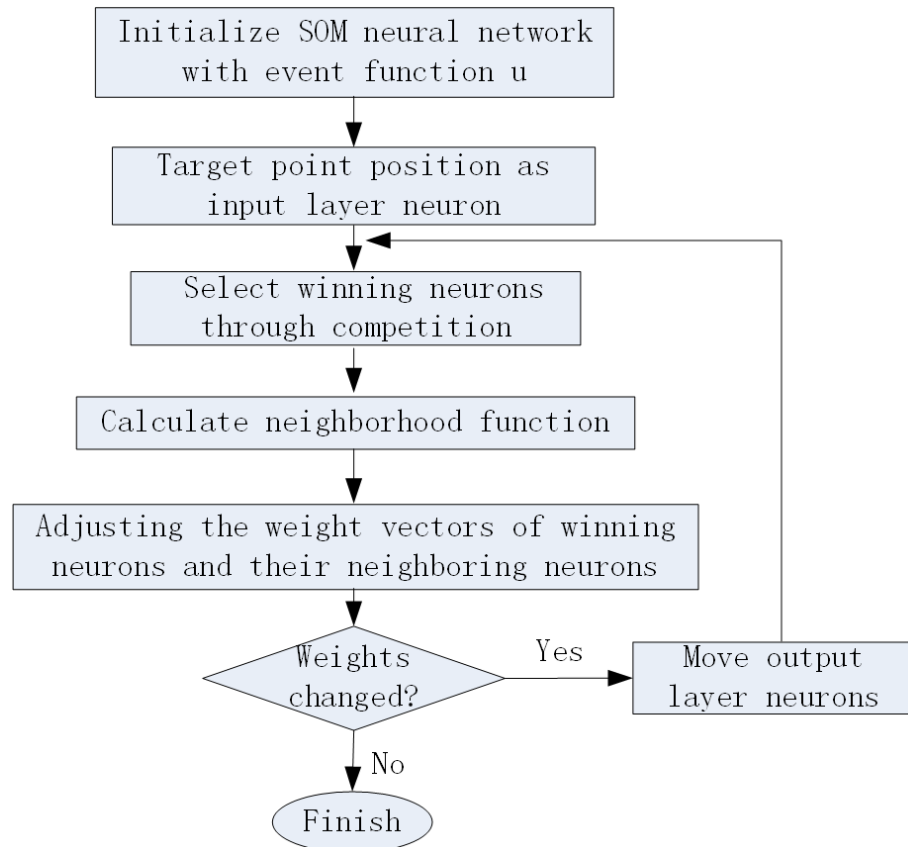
Initialize SOM neural network with event function u

Target point position as input layer neuron

Select winning neurons through competition

Calculate neighborhood function

Adjusting the weight vectors of winning neurons and their neighboring neurons

Weights changed?

Yes

Move output layer neurons

No

Finish